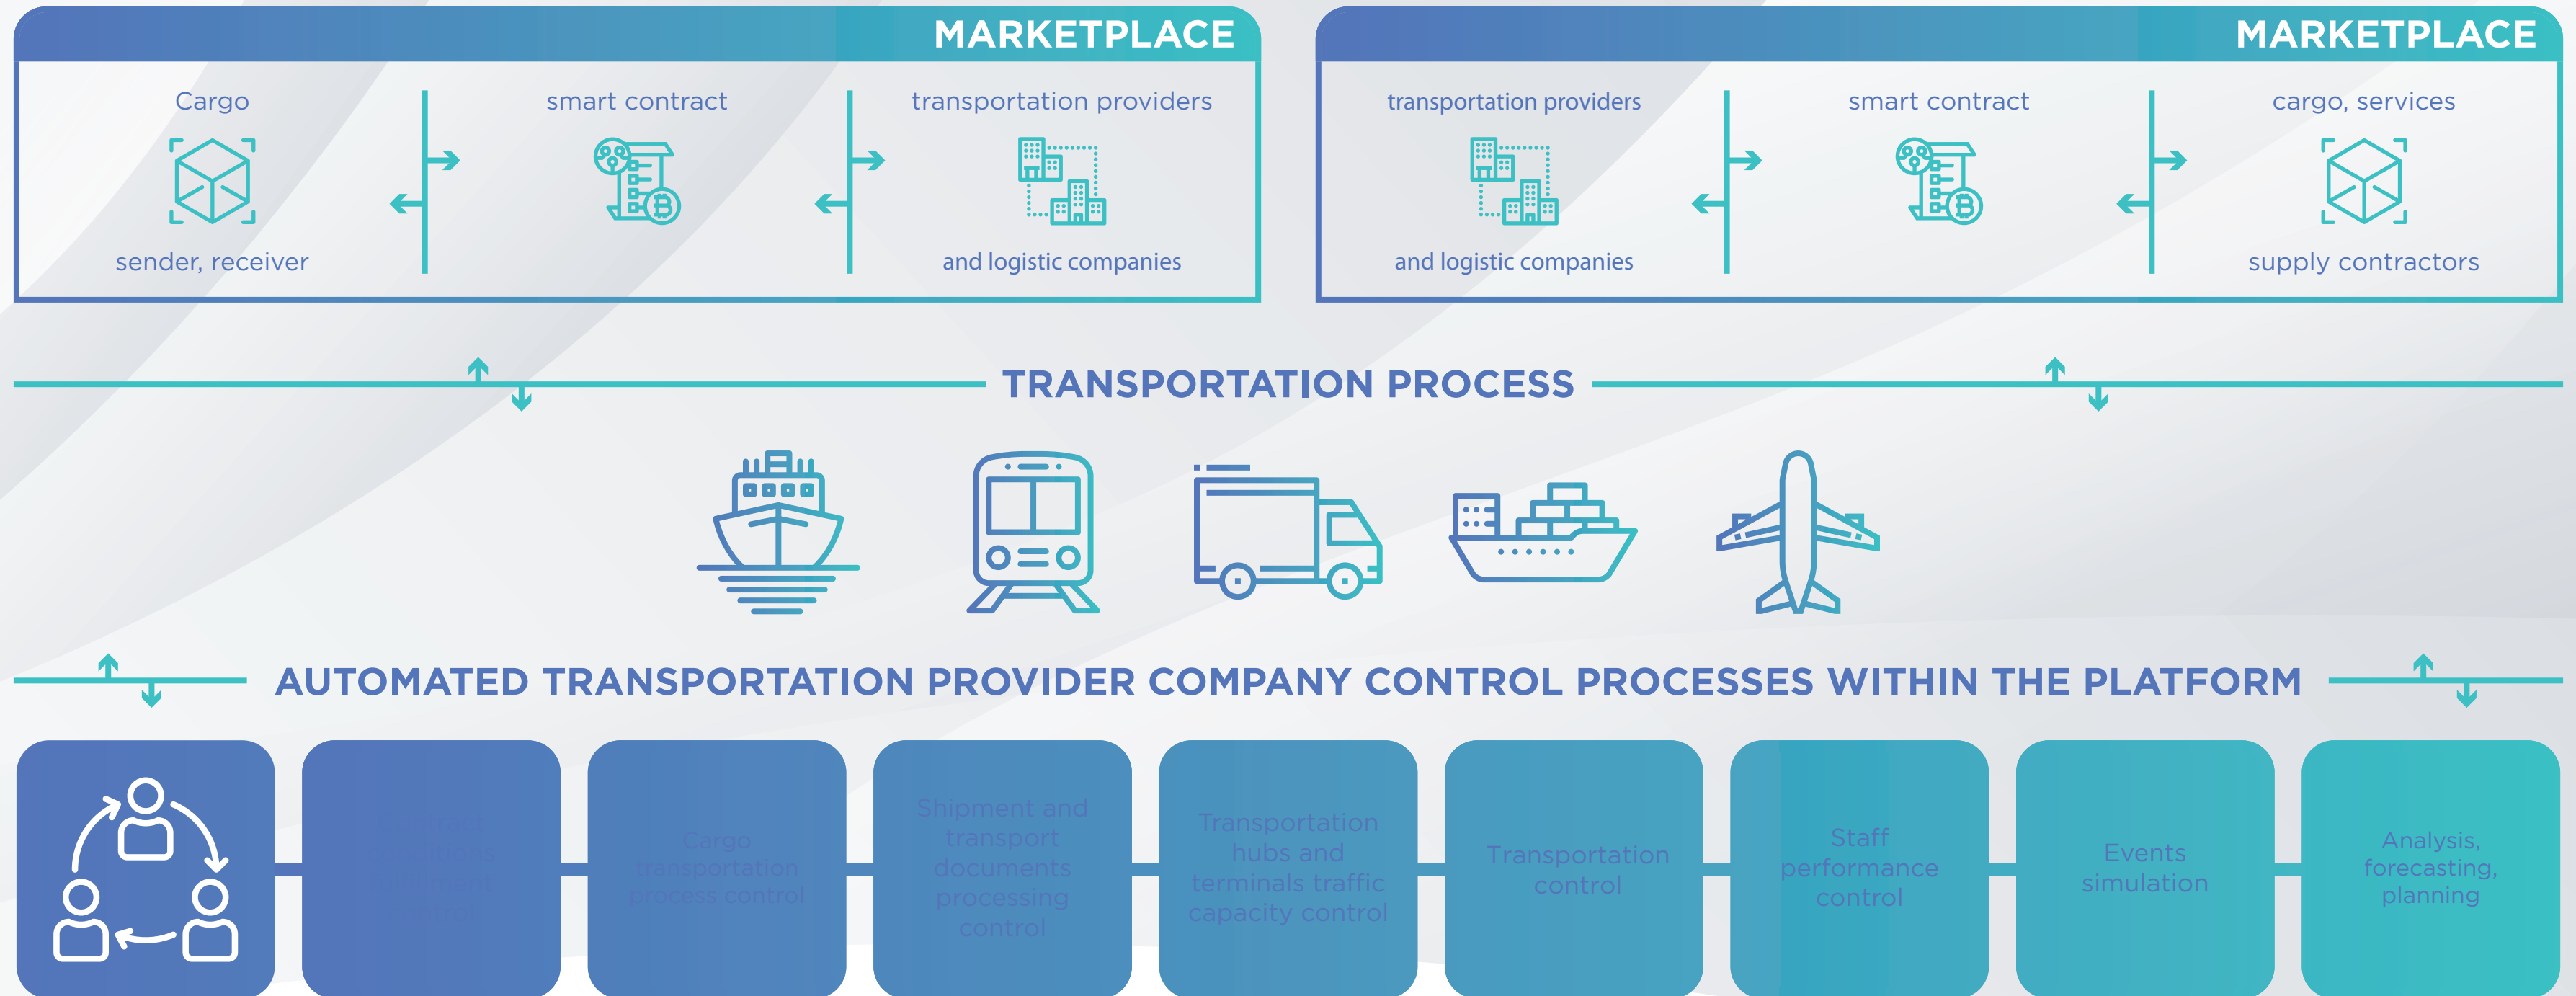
MARKETPLACE

Cargo

sender, receiver

smart contract

transportation providers

and logistic companies

MARKETPLACE

transportation providers

and logistic companies

smart contract

cargo, services

supply contractors

TRANSPORTATION PROCESS

AUTOMATED TRANSPORTATION PROVIDER COMPANY CONTROL PROCESSES WITHIN THE PLATFORM

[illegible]

Cargo transportation process control

Shipment and transport documents processing control

Transportation hubs and terminals traffic capacity control

Transportation control

Staff performance control

Events simulation

Analysis, forecasting, planning